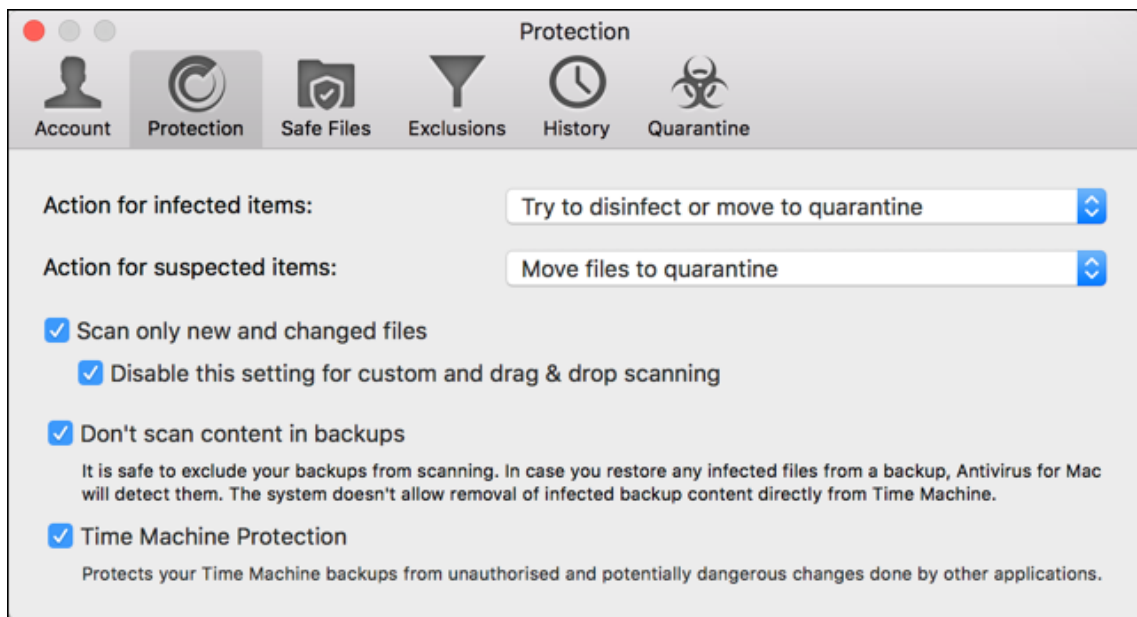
Protection

Account Protection Safe Files Exclusions History Quarantine

Action for infected items: Try to disinfect or move to quarantine

Action for suspected items: Move files to quarantine

Scan only new and changed files

Disable this setting for custom and drag & drop scanning

Don't scan content in backups

It is safe to exclude your backups from scanning. In case you restore any infected files from a backup, Antivirus for Mac will detect them. The system doesn't allow removal of infected backup content directly from Time Machine.

Time Machine Protection

Protects your Time Machine backups from unauthorised and potentially dangerous changes done by other applications.